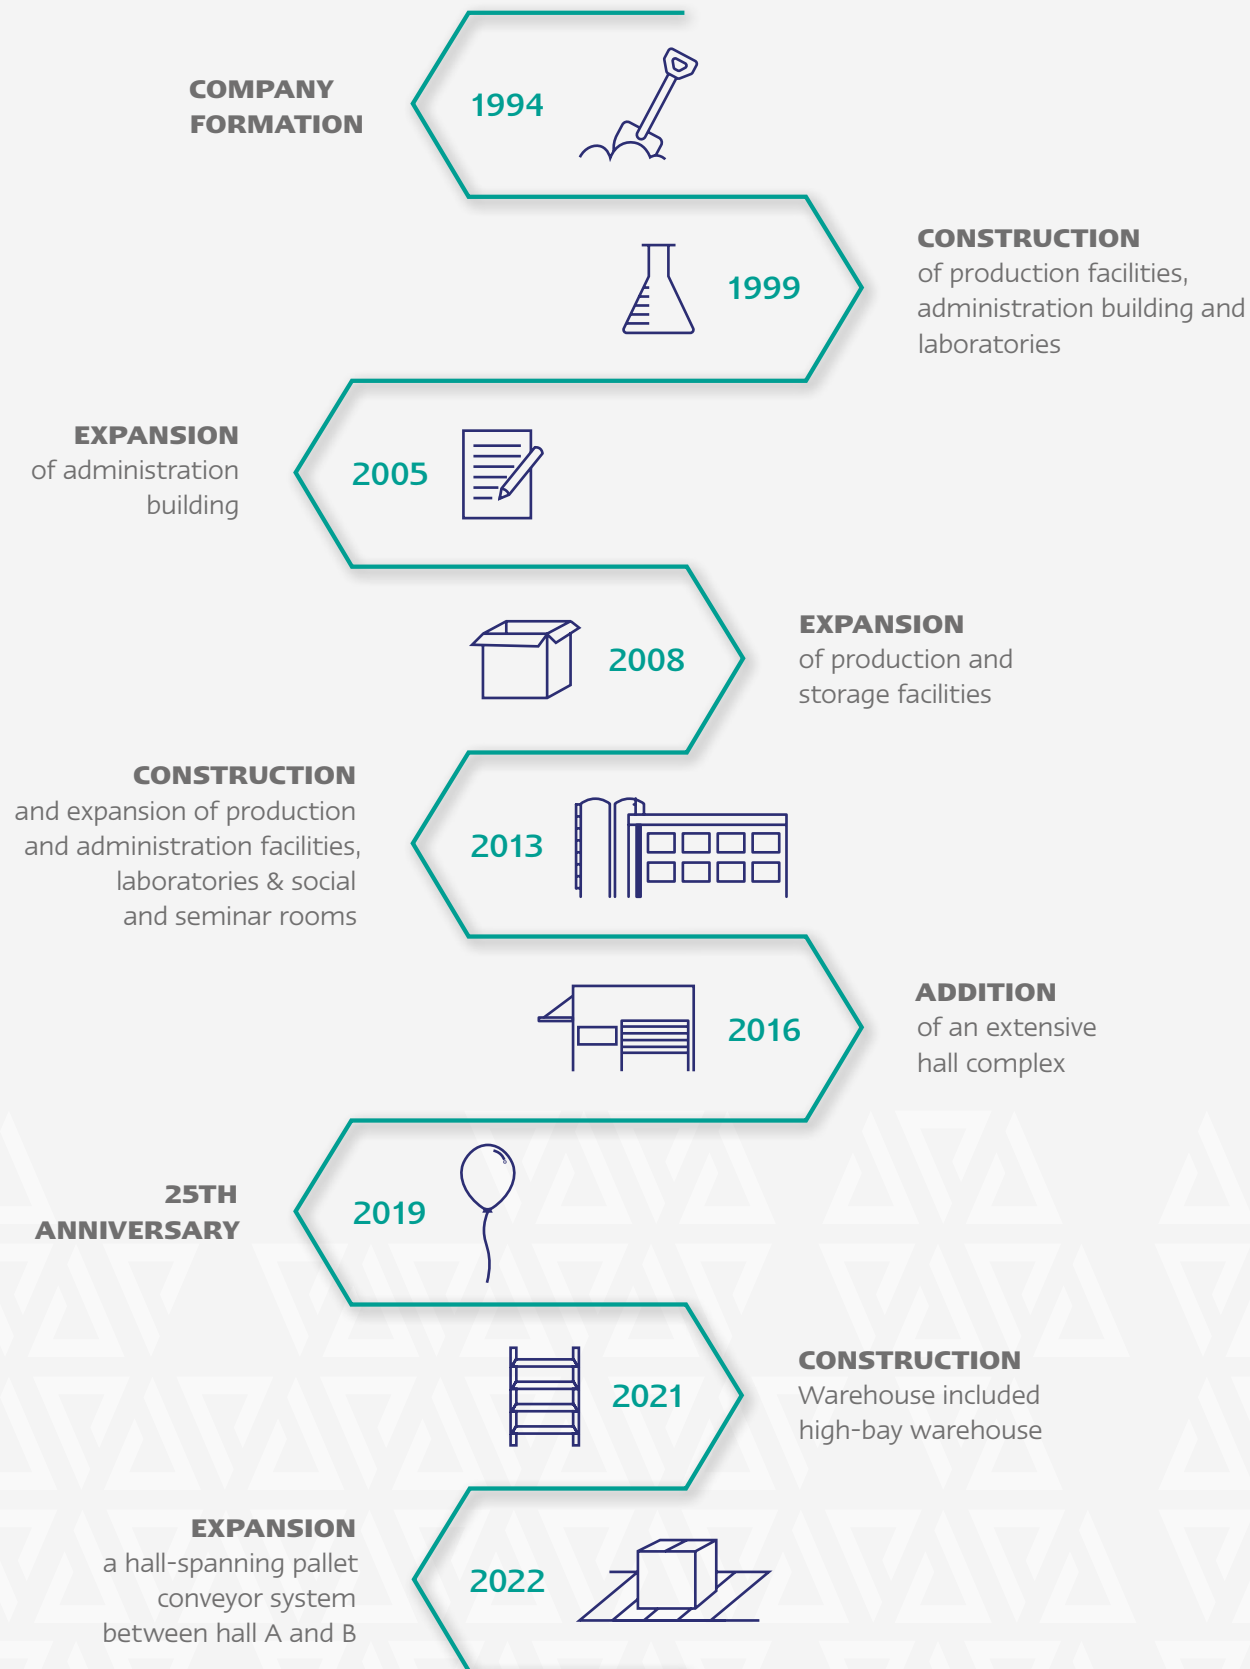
COMPANY FORMATION

1994

1999

CONSTRUCTION
of production facilities, administration building and laboratories

EXPANSION
of administration building

2005

2008

EXPANSION
of production and storage facilities

CONSTRUCTION
and expansion of production and administration facilities, laboratories & social and seminar rooms

2013

2016

ADDITION
of an extensive hall complex

25TH ANNIVERSARY

2019

2021

CONSTRUCTION
Warehouse included high-bay warehouse

EXPANSION
a hall-spanning pallet conveyor system between hall A and B

2022